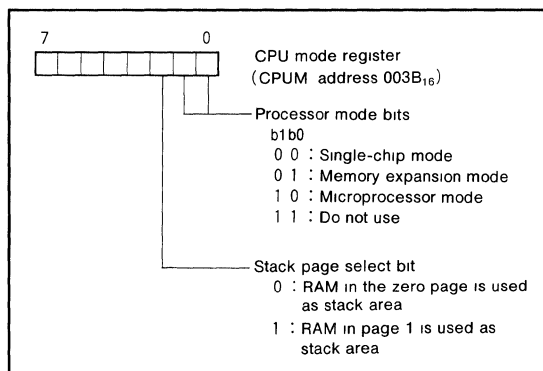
7 0

CPU mode register
(CPUM address $003B_{16}$)

Processor mode bits
b1 b0
0 0 : Single-chip mode
0 1 : Memory expansion mode
1 0 : Microprocessor mode
1 1 : Do not use

Stack page select bit
0 : RAM in the zero page is used as stack area
1 : RAM in page 1 is used as stack area